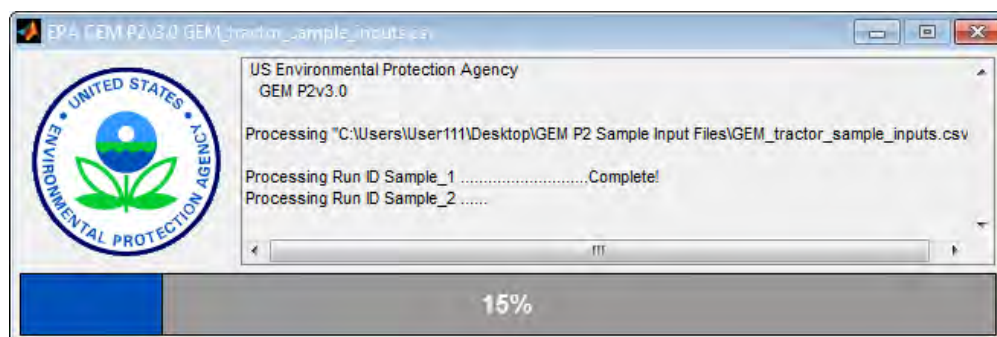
EPA GEM P2v3.0 GEM_tractor_sample_inputs.csv

UNITED STATES ENVIRONMENTAL PROTECTION AGENCY

US Environmental Protection Agency
GEM P2v3.0

Processing "C:\Users\User111\Desktop\GEM P2 Sample Input Files\GEM_tractor_sample_inputs.csv

Processing Run ID Sample_1 ............................Complete!
Processing Run ID Sample_2 ......

15%